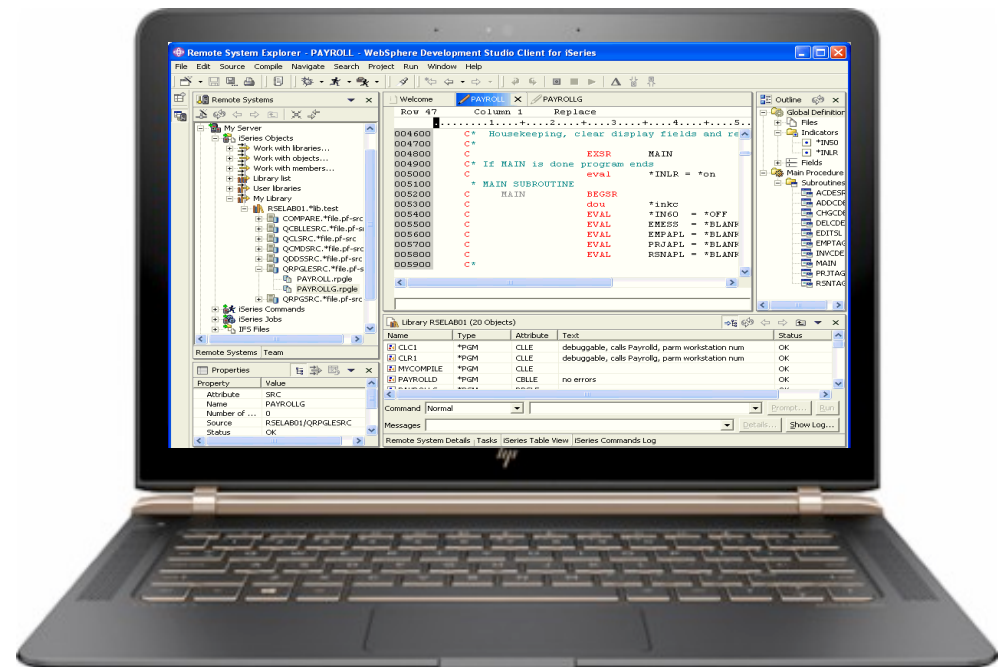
Remote System Explorer - PAYROLL - WebSphere Development Studio Client for iSeries

File Edit Source Compile Navigate Search Project Run Window Help

Remote Systems

My Server
iSeries Objects
Work with libraries...
Work with objects...
Work with members...
Library list
User libraries
My Library
RSELAB01.*lib.test
COMPARE.*file.pf-src
QCBLLESRC.*file.pf-src
QCLSRC.*file.pf-src
QCMDSRC.*file.pf-src
QDDSSRC.*file.pf-src
QRPGLESRC.*file.pf-src
PAYROLL.rpgle
PAYROLLG.rpgle
QRPGSRC.*file.pf-src
iSeries Commands
iSeries Jobs
IFS Files

Remote Systems Team

Properties

| Property | Value |
|---|---|
| Attribute | SRC |
| Name | PAYROLLG |
| Number of ... | 0 |
| Source | RSELAB01/QRPGLESRC |
| Status | OK |

Welcome PAYROLL PAYROLLG

Row 47 Column 1 Replace
....+....1....+....2....+....3....+....4....+....5

004600 C* Housekeeping, clear display fields and re
004700 C*
004800 C EXSR MAIN
004900 C* If MAIN is done program ends
005000 C eval *INLR = *on
005100 * MAIN SUBROUTINE
005200 C MAIN BEGSR
005300 C dou *inkc
005400 C EVAL *IN60 = *OFF
005500 C EVAL EMESS = *BLANK
005600 C EVAL EMPAPL = *BLANK
005700 C EVAL PRJAPL = *BLANK
005800 C EVAL RSNAPL = *BLANK
005900 C*

Outline
Global Definition
Files
Indicators
*IN60
*INLR
Fields
Main Procedure
Subroutines
ACDESR
ADDCDE
CHGCDE
DELCDE
EDITSL
EMPTAG
INVCDE
MAIN
PRJTAG
RSNTAG

Library RSELAB01 (20 Objects)

| Name | Type | Attribute | Text | Status |
|---|---|---|---|---|
| CLC1 | *PGM | CLLE | debuggable, calls Payrolld, parm workstation num | OK |
| CLR1 | *PGM | CLLE | debuggable, calls Payrolld, parm workstation num | OK |
| MYCOMPILE | *PGM | CLLE | | OK |
| PAYROLLD | *PGM | CBLLE | no errors | OK |

Command Normal Prompt... Run
Messages Details... Show Log...

Remote System Details Tasks iSeries Table View iSeries Commands Log